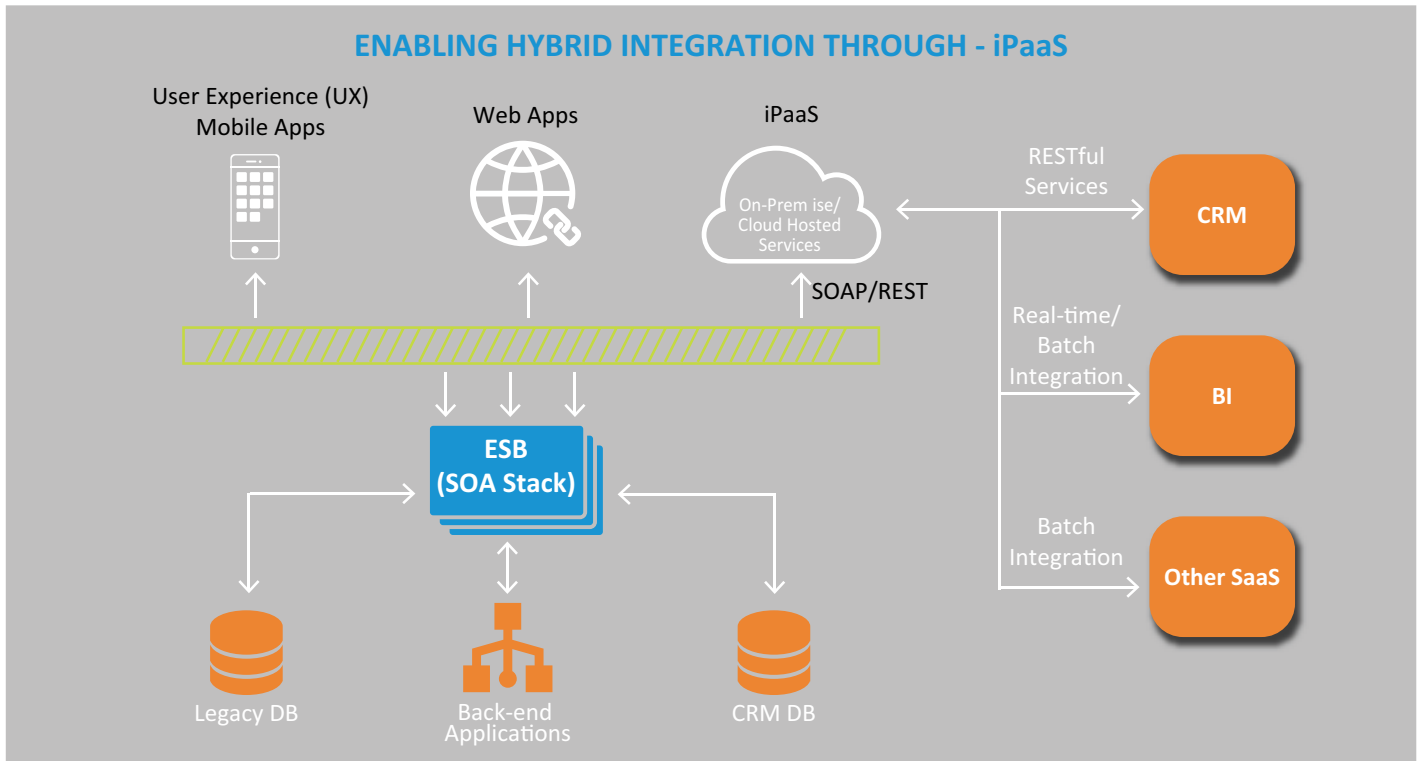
ENABLING HYBRID INTEGRATION THROUGH - iPaaS

User Experience (UX)
Mobile Apps

Web Apps

iPaaS

On-Prem ise/
Cloud Hosted
Services

SOAP/REST

RESTful
Services

CRM

Real-time/
Batch
Integration

BI

Batch
Integration

Other SaaS

ESB
(SOA Stack)

Legacy DB

Back-end
Applications

CRM DB